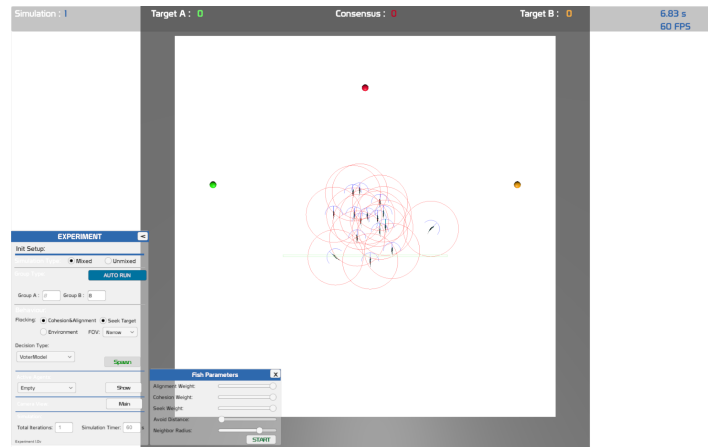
Simulation : 1

Target A : 0

Consensus : 0

Target B : 0

6.83 s
60 FPS

EXPERIMENT

Init Setup:

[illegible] Mixed Unmixed

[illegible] AUTO RUN

Group A : 7 Group B : 8

Flocking: Cohesion&Alignment Seek Target

Environment FOV: Narrow

Decision Type:

VoterModel

Spawn

Empty

Show

Main

Total Iterations: 1 Simulation Timer: 60

Experiment IDs

Fish Parameters

X

Alignment Weight:

Cohesion Weight:

Seek Weight:

Avoid Distance:

Neighbor Radius:

START